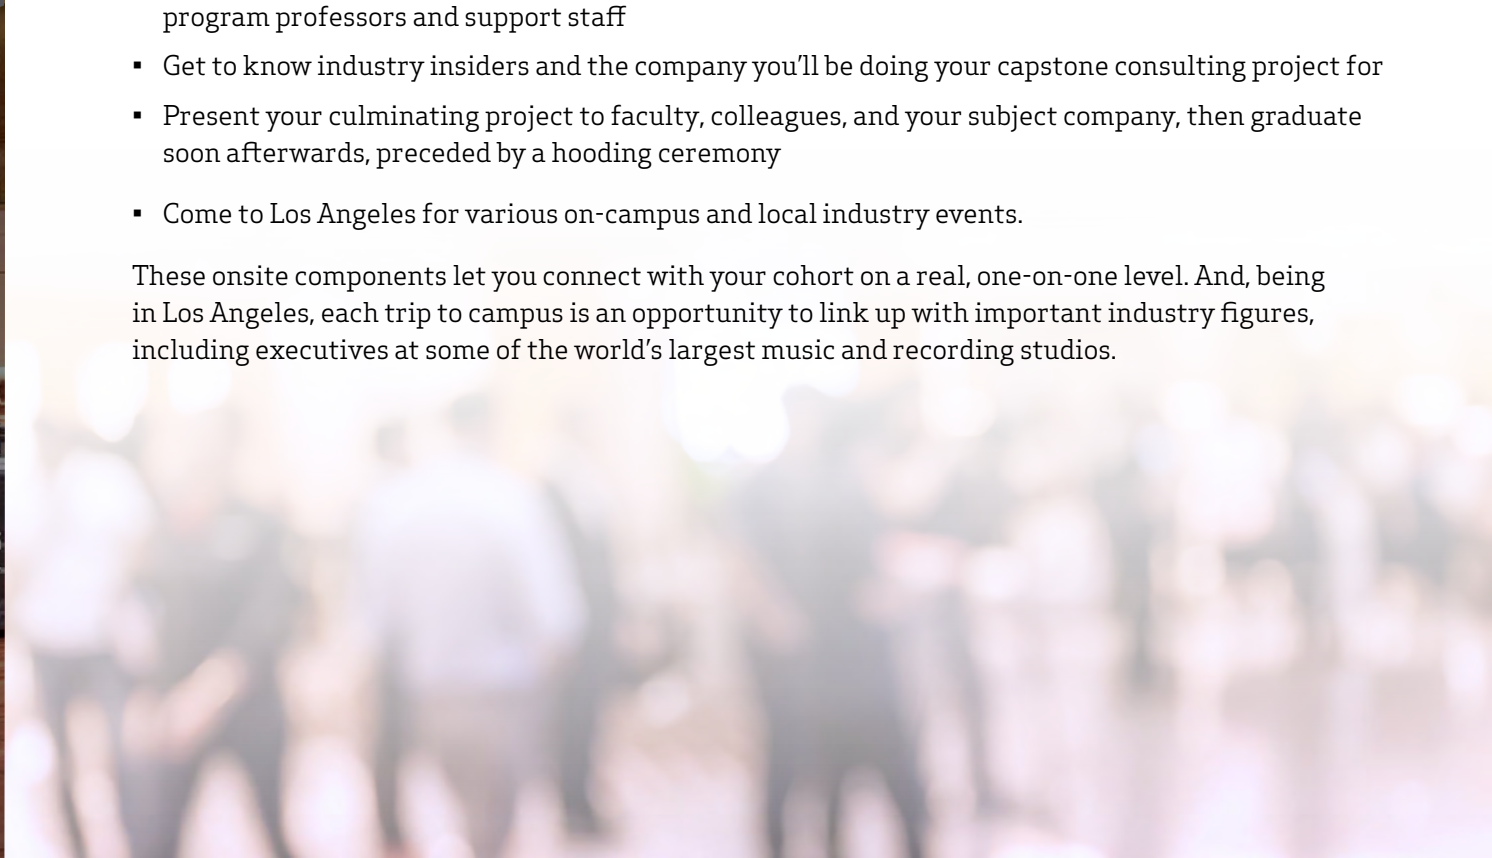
program professors and support staff

- Get to know industry insiders and the company you'll be doing your capstone consulting project for
- Present your culminating project to faculty, colleagues, and your subject company, then graduate soon afterwards, preceded by a hooding ceremony
- Come to Los Angeles for various on-campus and local industry events.

These onsite components let you connect with your cohort on a real, one-on-one level. And, being in Los Angeles, each trip to campus is an opportunity to link up with important industry figures, including executives at some of the world's largest music and recording studios.